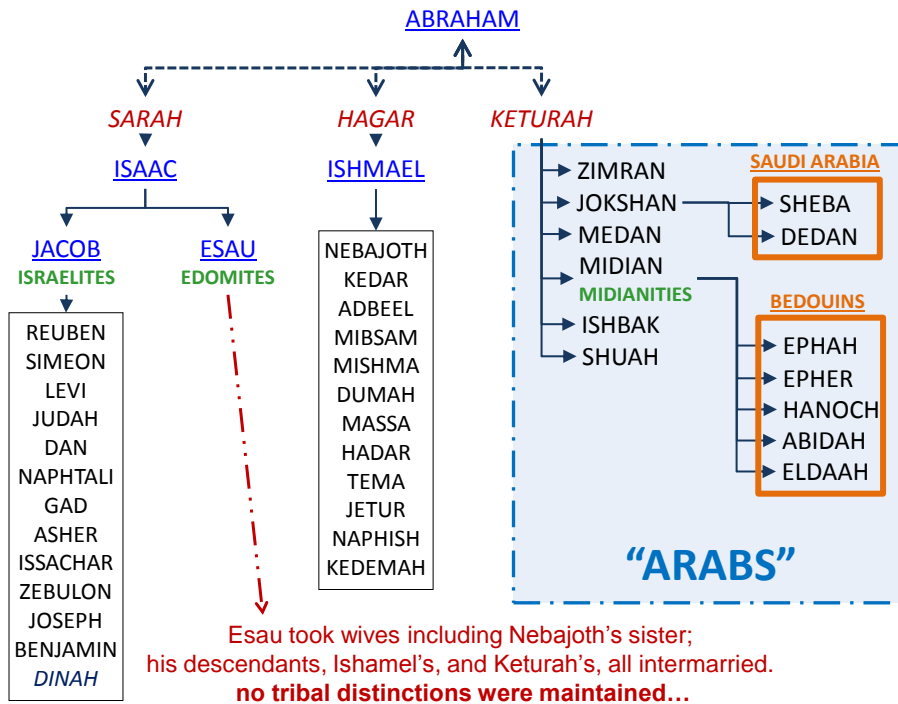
ABRAHAM

SARAH
ISAAC

HAGAR
ISHMAEL

KETURAH

JACOB
ISRAELITES

ESAU
EDOMITES

REUBEN
SIMEON
LEVI
JUDAH
DAN
NAPHTALI
GAD
ASHER
ISSACHAR
ZEBULON
JOSEPH
BENJAMIN
DINAH

NEBAJOTH
KEDAR
ADBEEL
MIBSAM
MISHMA
DUMAH
MASSA
HADAR
TEMA
JETUR
NAPHISH
KEDEMAH

ZIMRAN
JOKSHAN
MEDAN
MIDIAN
MIDIANITIES
ISHBAK
SHUAH

SAUDI ARABIA
SHEBA
DEDAN

BEDOUINS
EPHAH
EPHER
HANOCH
ABIDAH
ELDAAH

"ARABS"

Esau took wives including Nebajoth's sister;
his descendants, Ishamel's, and Keturah's, all intermarried.
no tribal distinctions were maintained…